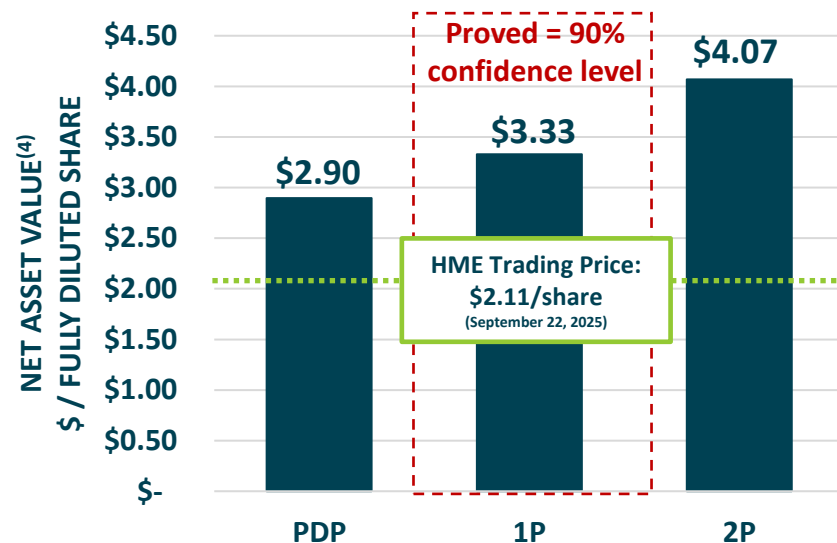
NET ASSET VALUE$^{(4)}$
$ / FULLY DILUTED SHARE

$4.50
$4.00
$3.50
$3.00
$2.50
$2.00
$1.50
$1.00
$0.50
$-

Proved = 90% confidence level

$2.90
$3.33
$4.07

HME Trading Price: $2.11/share
(September 22, 2025)

PDP
1P
2P